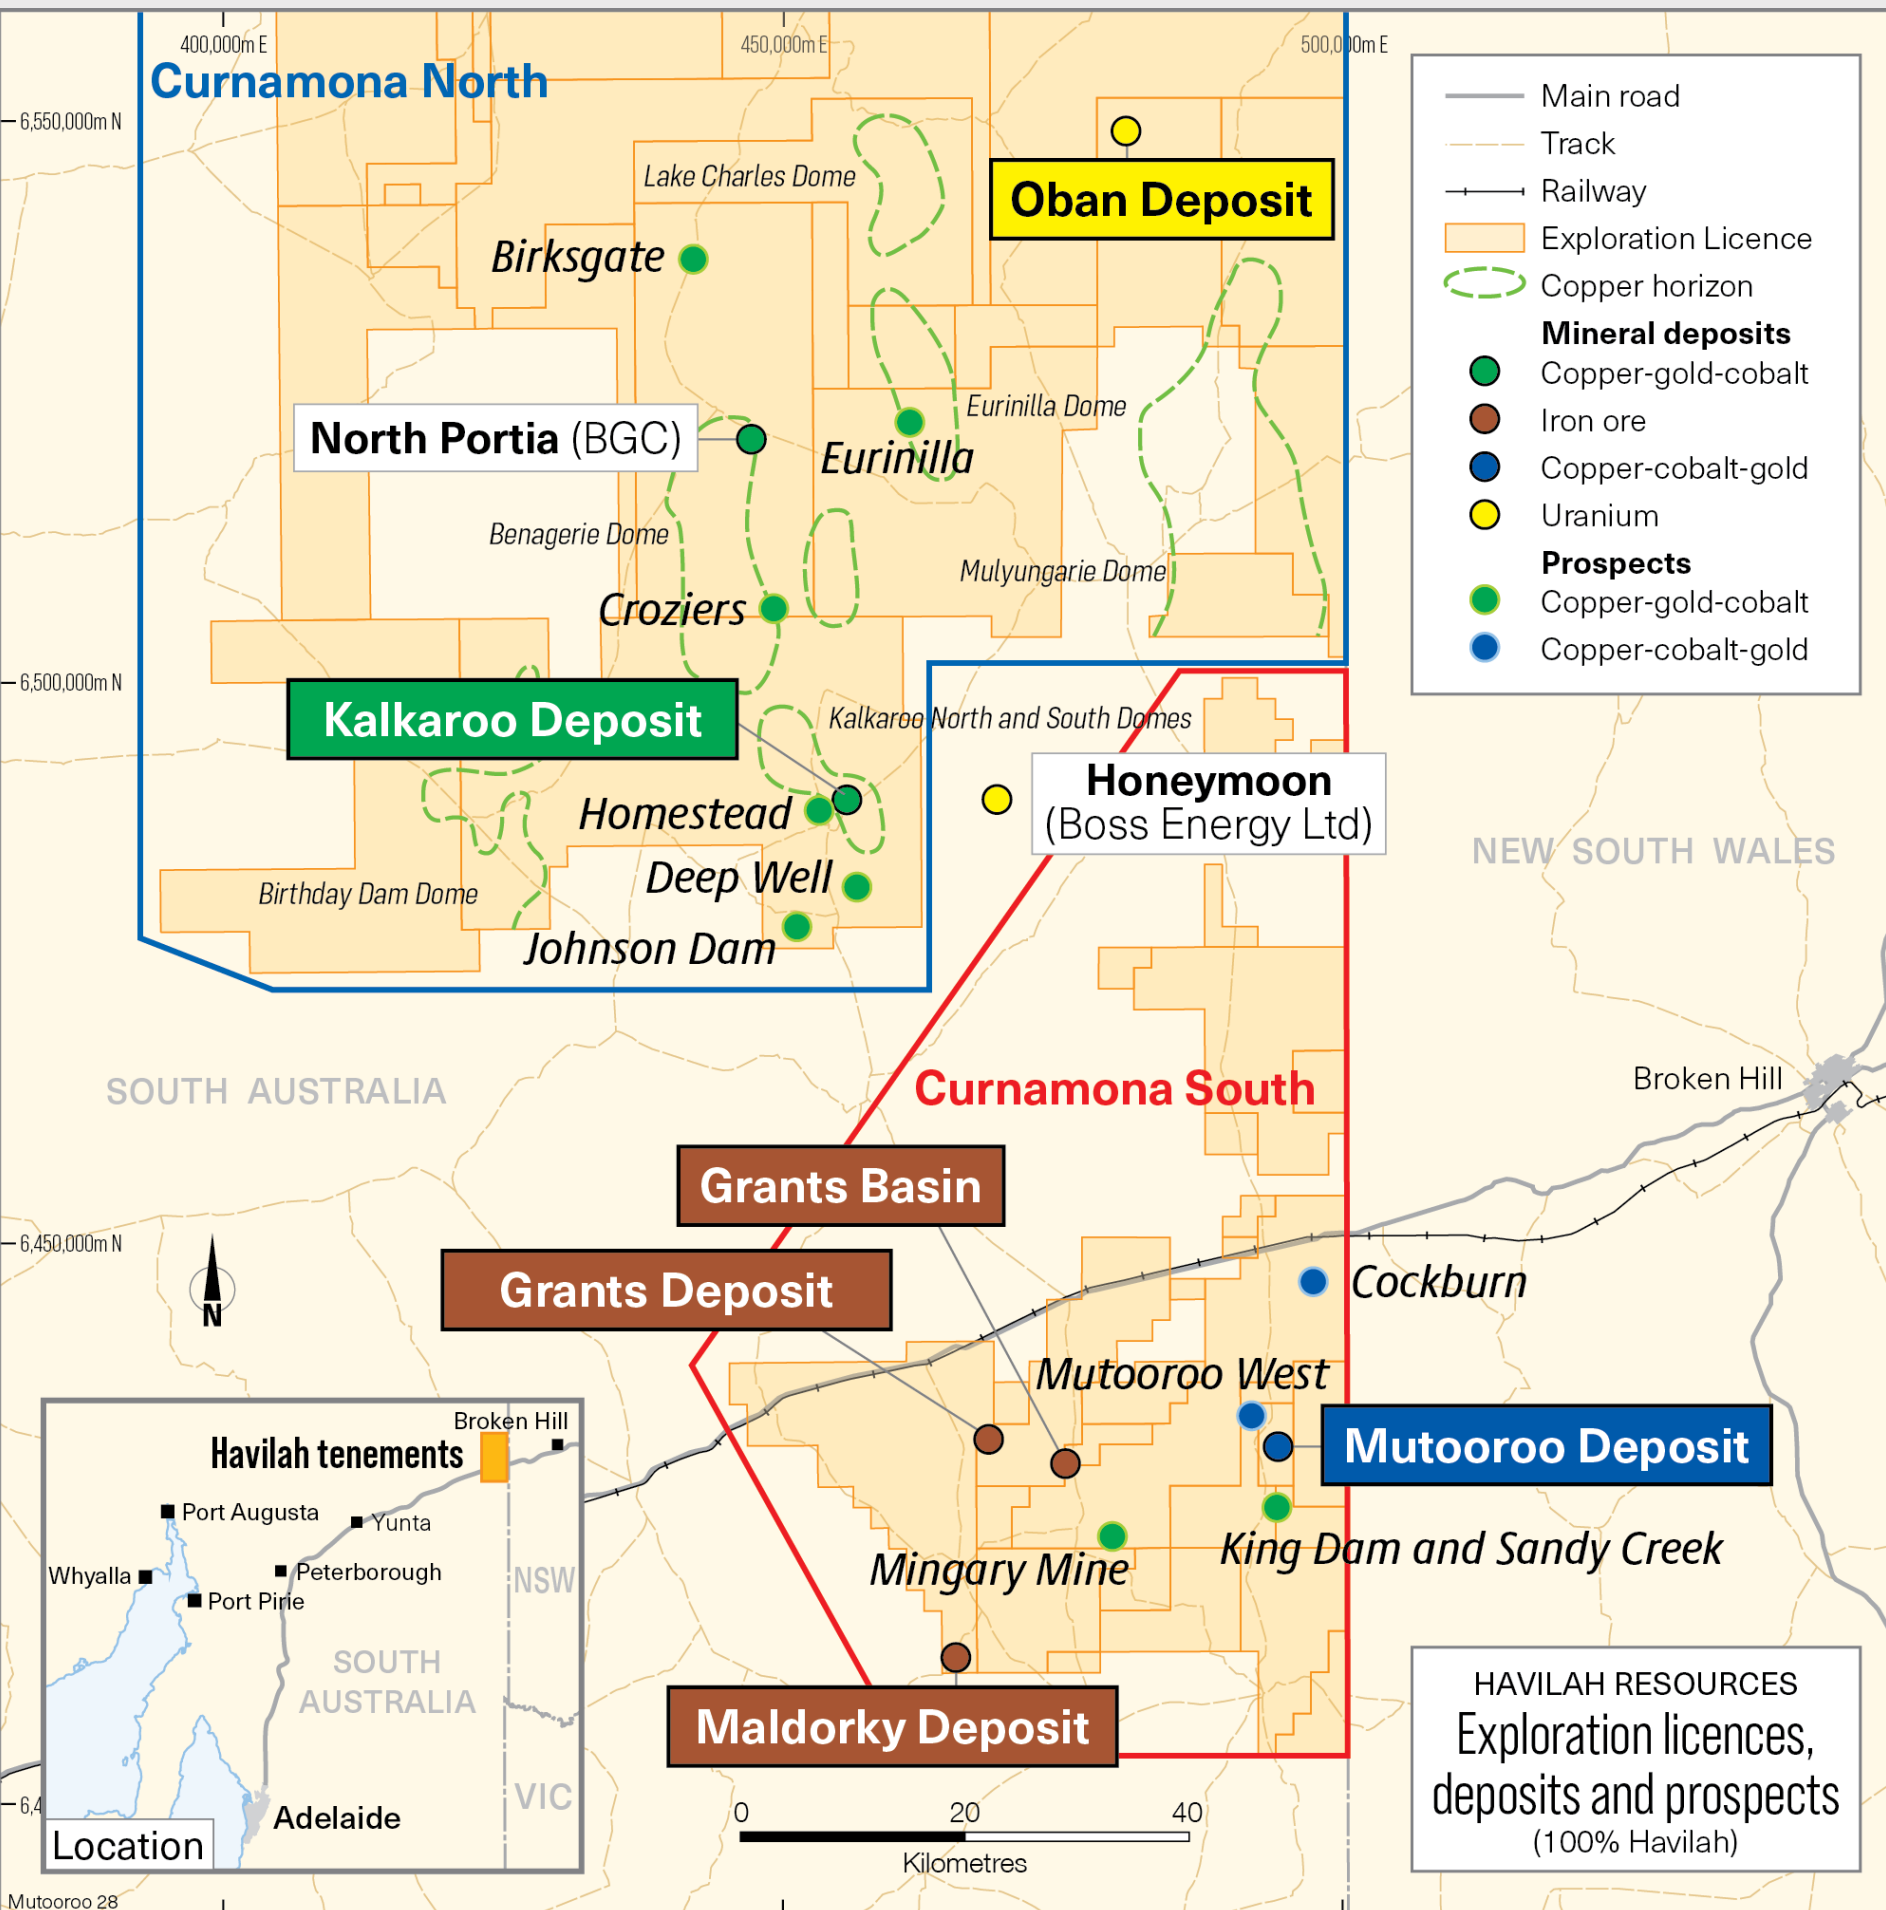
400,000m E
450,000m E
500,000m E
6,550,000m N
6,500,000m N
6,450,000m N
6,4

Curnamona North

Main road
Track
Railway
Exploration Licence
Copper horizon
Mineral deposits
Copper-gold-cobalt
Iron ore
Copper-cobalt-gold
Uranium
Prospects
Copper-gold-cobalt
Copper-cobalt-gold

Oban Deposit
Lake Charles Dome
Birksgate
North Portia (BGC)
Eurinilla Dome
Eurinilla
Benagerie Dome
Mulyungarie Dome
Croziers
Kalkaroo Deposit
Kalkaroo North and South Domes
Honeymoon (Boss Energy Ltd)
Homestead
Deep Well
Birthday Dam Dome
Johnson Dam
NEW SOUTH WALES
SOUTH AUSTRALIA
Curnamona South
Broken Hill
Grants Basin
Grants Deposit
Cockburn
N
Mutooroo West
Mutooroo Deposit
King Dam and Sandy Creek
Mingary Mine
Maldorky Deposit

Havilah tenements
Broken Hill
Port Augusta
Yunta
Whyalla
Peterborough
Port Pirie
NSW
SOUTH AUSTRALIA
VIC
Adelaide
Location

0
20
40
Kilometres

HAVILAH RESOURCES
Exploration licences, deposits and prospects
(100% Havilah)

Mutooroo 28